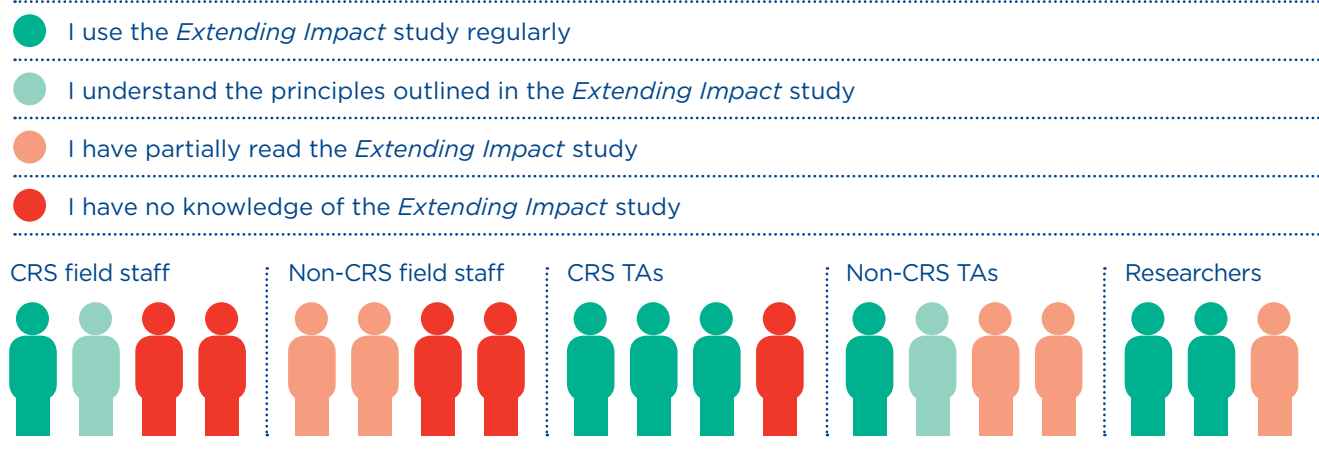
I use the *Extending Impact* study regularly

I understand the principles outlined in the *Extending Impact* study

I have partially read the *Extending Impact* study

I have no knowledge of the *Extending Impact* study

CRS field staff

Non-CRS field staff

CRS TAs

Non-CRS TAs

Researchers